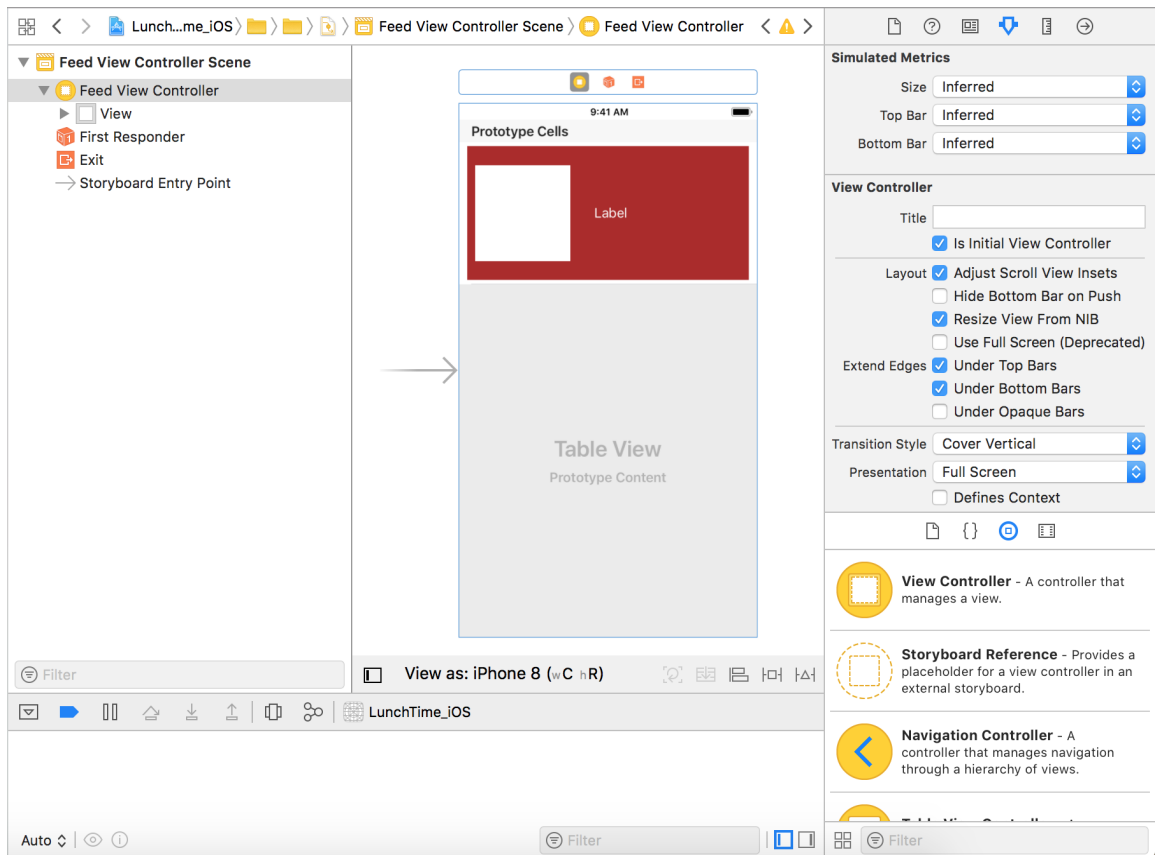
Lunch...me_iOS 〉 〉 〉 〉 Feed View Controller Scene 〉 Feed View Controller

Feed View Controller Scene
Feed View Controller
View
First Responder
Exit
Storyboard Entry Point

Filter

9:41 AM
Prototype Cells
Label

Table View
Prototype Content

View as: iPhone 8 (wC hR)

LunchTime_iOS

Auto

Filter

Simulated Metrics
Size Inferred
Top Bar Inferred
Bottom Bar Inferred

View Controller
Title
Is Initial View Controller
Layout Adjust Scroll View Insets
Hide Bottom Bar on Push
Resize View From NIB
Use Full Screen (Deprecated)
Extend Edges Under Top Bars
Under Bottom Bars
Under Opaque Bars
Transition Style Cover Vertical
Presentation Full Screen
Defines Context

{}

View Controller - A controller that manages a view.

Storyboard Reference - Provides a placeholder for a view controller in an external storyboard.

Navigation Controller - A controller that manages navigation through a hierarchy of views.

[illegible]

Filter